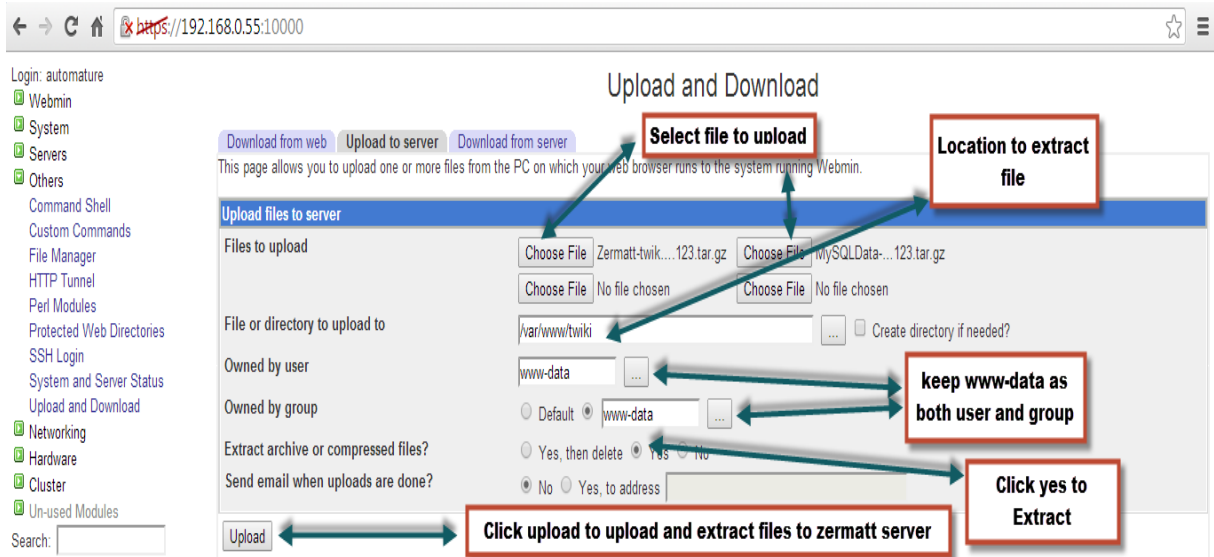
https://192.168.0.55:10000

Login: automature
Webmin
System
Servers
Others
Command Shell
Custom Commands
File Manager
HTTP Tunnel
Perl Modules
Protected Web Directories
SSH Login
System and Server Status
Upload and Download
Networking
Hardware
Cluster
Un-used Modules
Search:

Upload and Download

Download from web | Upload to server | Download from server

Select file to upload

Location to extract file

This page allows you to upload one or more files from the PC on which your web browser runs to the system running Webmin.

Upload files to server

Files to upload
Choose File Zermatt-twik.....123.tar.gz
Choose File MySQLData-...123.tar.gz
Choose File No file chosen
Choose File No file chosen

File or directory to upload to
/var/www/twiki
...
Create directory if needed?

Owned by user
www-data
...

keep www-data as both user and group

Owned by group
Default
www-data
...

Extract archive or compressed files?
Yes, then delete
Yes
No

Send email when uploads are done?
No
Yes, to address

Click yes to Extract

Upload

Click upload to upload and extract files to zermatt server